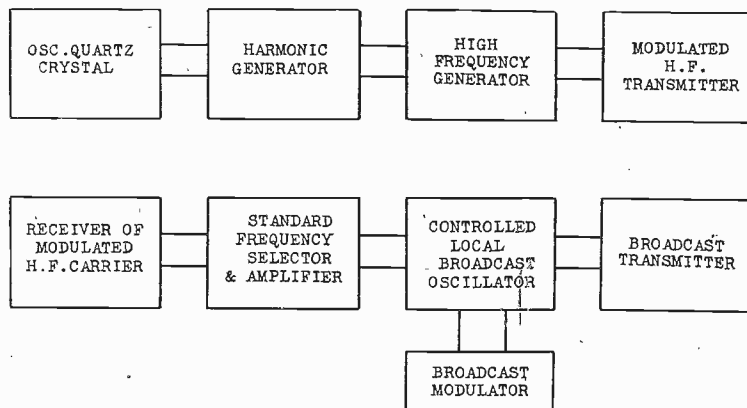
OSC.QUARTZ CRYSTAL

HARMONIC GENERATOR

HIGH FREQUENCY GENERATOR

MODULATED H.F. TRANSMITTER

RECEIVER OF MODULATED H.F.CARRIER

STANDARD FREQUENCY SELECTOR & AMPLIFIER

CONTROLLED LOCAL BROADCAST OSCILLATOR

BROADCAST TRANSMITTER

BROADCAST MODULATOR